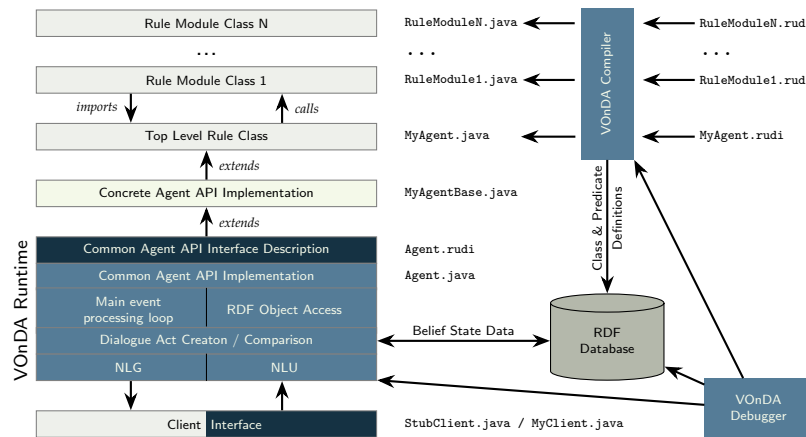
Rule Module Class N

...

Rule Module Class 1

imports

calls

Top Level Rule Class

extends

Concrete Agent API Implementation

extends

Common Agent API Interface Description

Common Agent API Implementation

Main event processing loop

RDF Object Access

Dialogue Act Creaton / Comparison

NLG

NLU

VOnDA Runtime

Client Interface

RuleModuleN.java

...

RuleModule1.java

MyAgent.java

MyAgentBase.java

Agent.rudi

Agent.java

StubClient.java / MyClient.java

VOnDA Compiler

RuleModuleN.rudi

...

RuleModule1.rudi

MyAgent.rudi

Class & Predicate Definitions

Belief State Data

RDF Database

VOnDA Debugger